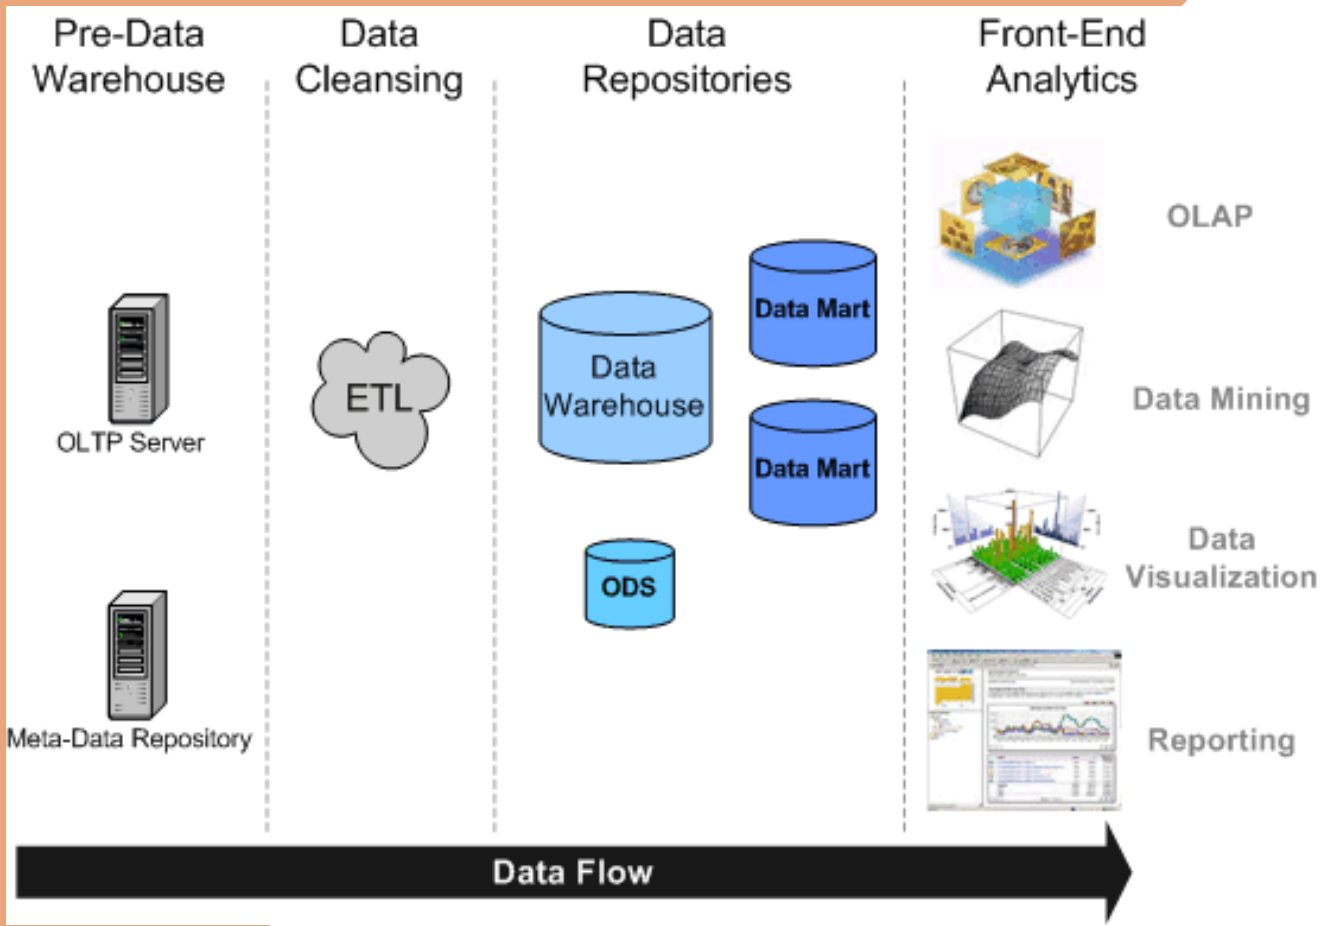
Pre-Data Warehouse

Data Cleansing

Data Repositories

Front-End Analytics

OLTP Server

Meta-Data Repository

ETL

Data Warehouse

Data Mart

Data Mart

ODS

OLAP

Data Mining

Data Visualization

Reporting

Data Flow